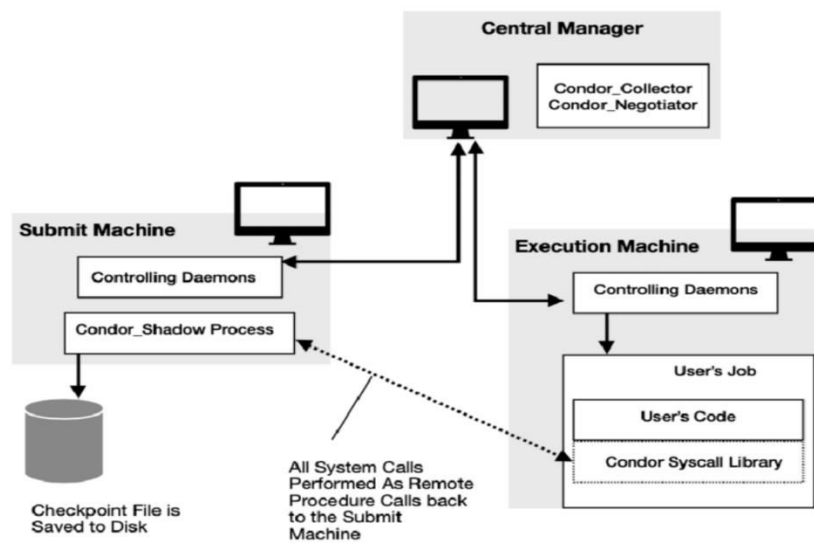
Central Manager

Condor_Collector
Condor_Negotiator

Submit Machine

Controlling Daemons

Condor_Shadow Process

Execution Machine

Controlling Daemons

User's Job

User's Code

Condor Syscall Library

Checkpoint File is Saved to Disk

All System Calls Performed As Remote Procedure Calls back to the Submit Machine